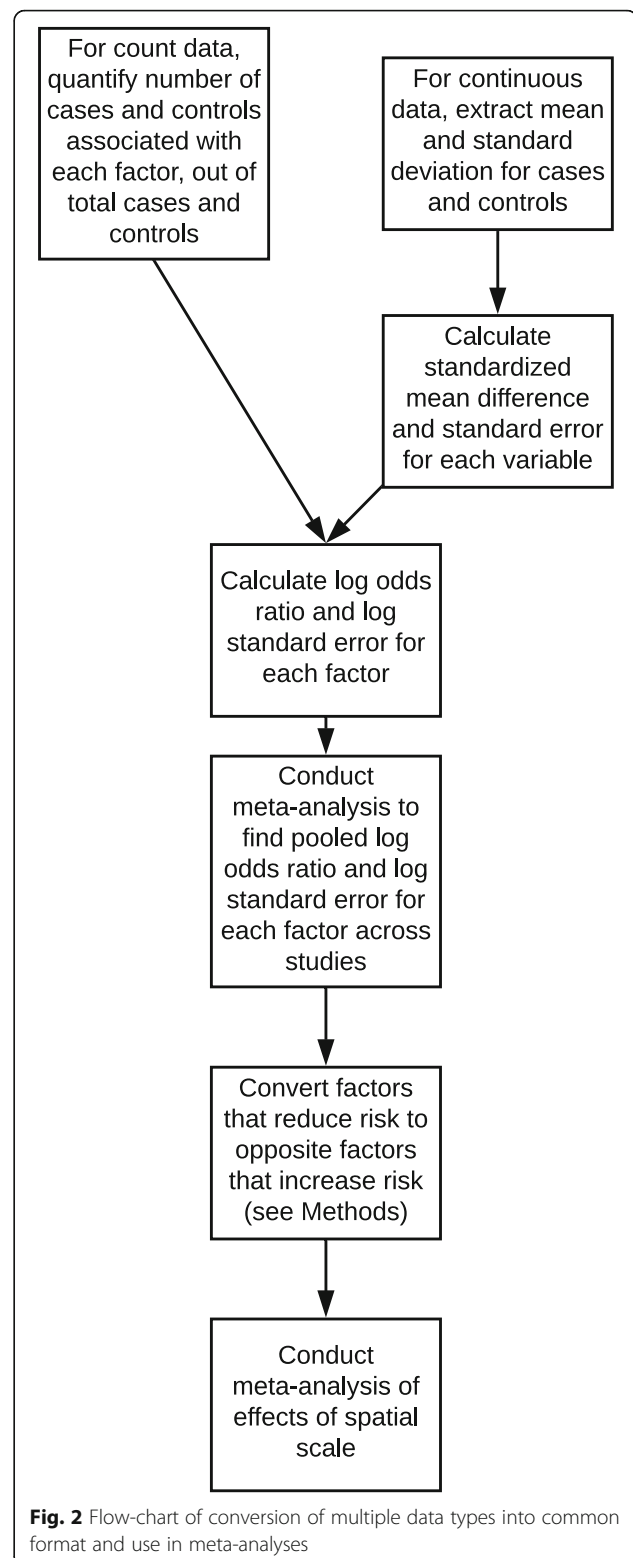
For count data, quantify number of cases and controls associated with each factor, out of total cases and controls

For continuous data, extract mean and standard deviation for cases and controls

Calculate standardized mean difference and standard error for each variable

Calculate log odds ratio and log standard error for each factor

Conduct meta-analysis to find pooled log odds ratio and log standard error for each factor across studies

Convert factors that reduce risk to opposite factors that increase risk (see Methods)

Conduct meta-analysis of effects of spatial scale

Fig. 2 Flow-chart of conversion of multiple data types into common format and use in meta-analyses